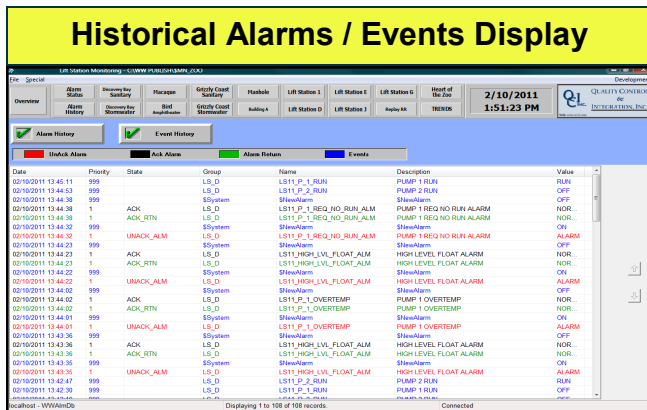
Historical Alarms / Events Display

Lift Station Monitoring - C:\WW PUBLISH\MN_ZOO

File Special

Developme

Overview

Alarm Status

Alarm History

Discovery Bay Sanitary

Discovery Bay Stormwater

Macaque

Bird Amphitheater

Grizzly Coast Sanitary

Grizzly Coast Stormwater

Manhole

Building A

Lift Station 1

Lift Station D

Lift Station E

Lift Station J

Lift Station G

Replay RR

Heart of the Zoo

TRENDS

2/10/2011
1:51:23 PM

QUALITY CONTROL & INTEGRATION, INC

Alarm History

Event History

UnAck Alarm

Ack Alarm

Alarm Return

Events

| Date | Priority | State | Group | Name | Description | Value |
|---|---|---|---|---|---|---|
| 02/10/2011 13:45:11 | 999 | | LS_D | LS11_P_1_RUN | PUMP 1 RUN | RUN |
| 02/10/2011 13:44:53 | 999 | | LS_D | LS11_P_2_RUN | PUMP 2 RUN | OFF |
| 02/10/2011 13:44:38 | 999 | | $System | $NewAlarm | $NewAlarm | OFF |
| 02/10/2011 13:44:38 | 1 | ACK | LS_D | LS11_P_1_REQ_NO_RUN_ALM | PUMP 1 REQ NO RUN ALARM | NOR... |
| 02/10/2011 13:44:38 | 1 | ACK_RTN | LS_D | LS11_P_1_REQ_NO_RUN_ALM | PUMP 1 REQ NO RUN ALARM | NOR... |
| 02/10/2011 13:44:32 | 999 | | $System | $NewAlarm | $NewAlarm | ON |
| 02/10/2011 13:44:32 | 1 | UNACK_ALM | LS_D | LS11_P_1_REQ_NO_RUN_ALM | PUMP 1 REQ NO RUN ALARM | ALARM |
| 02/10/2011 13:44:23 | 999 | | $System | $NewAlarm | $NewAlarm | OFF |
| 02/10/2011 13:44:23 | 1 | ACK | LS_D | LS11_HIGH_LVL_FLOAT_ALM | HIGH LEVEL FLOAT ALARM | NOR... |
| 02/10/2011 13:44:23 | 1 | ACK_RTN | LS_D | LS11_HIGH_LVL_FLOAT_ALM | HIGH LEVEL FLOAT ALARM | NOR... |
| 02/10/2011 13:44:22 | 999 | | $System | $NewAlarm | $NewAlarm | ON |
| 02/10/2011 13:44:22 | 1 | UNACK_ALM | LS_D | LS11_HIGH_LVL_FLOAT_ALM | HIGH LEVEL FLOAT ALARM | ALARM |
| 02/10/2011 13:44:02 | 999 | | $System | $NewAlarm | $NewAlarm | OFF |
| 02/10/2011 13:44:02 | 1 | ACK | LS_D | LS11_P_1_OVERTEMP | PUMP 1 OVERTEMP | NOR... |
| 02/10/2011 13:44:02 | 1 | ACK_RTN | LS_D | LS11_P_1_OVERTEMP | PUMP 1 OVERTEMP | NOR... |
| 02/10/2011 13:44:01 | 999 | | $System | $NewAlarm | $NewAlarm | ON |
| 02/10/2011 13:44:01 | 1 | UNACK_ALM | LS_D | LS11_P_1_OVERTEMP | PUMP 1 OVERTEMP | ALARM |
| 02/10/2011 13:43:36 | 999 | | $System | $NewAlarm | $NewAlarm | OFF |
| 02/10/2011 13:43:36 | 1 | ACK | LS_D | LS11_HIGH_LVL_FLOAT_ALM | HIGH LEVEL FLOAT ALARM | NOR... |
| 02/10/2011 13:43:36 | 1 | ACK_RTN | LS_D | LS11_HIGH_LVL_FLOAT_ALM | HIGH LEVEL FLOAT ALARM | NOR... |
| 02/10/2011 13:43:35 | 999 | | $System | $NewAlarm | $NewAlarm | ON |
| 02/10/2011 13:43:35 | 1 | UNACK_ALM | LS_D | LS11_HIGH_LVL_FLOAT_ALM | HIGH LEVEL FLOAT ALARM | ALARM |
| 02/10/2011 13:42:47 | 999 | | LS_D | LS11_P_2_RUN | PUMP 2 RUN | RUN |
| 02/10/2011 13:42:30 | 999 | | LS_D | LS11_P_1_RUN | PUMP 1 RUN | OFF |

localhost - WWAlmDb

Displaying 1 to 108 of 108 records.

Connected